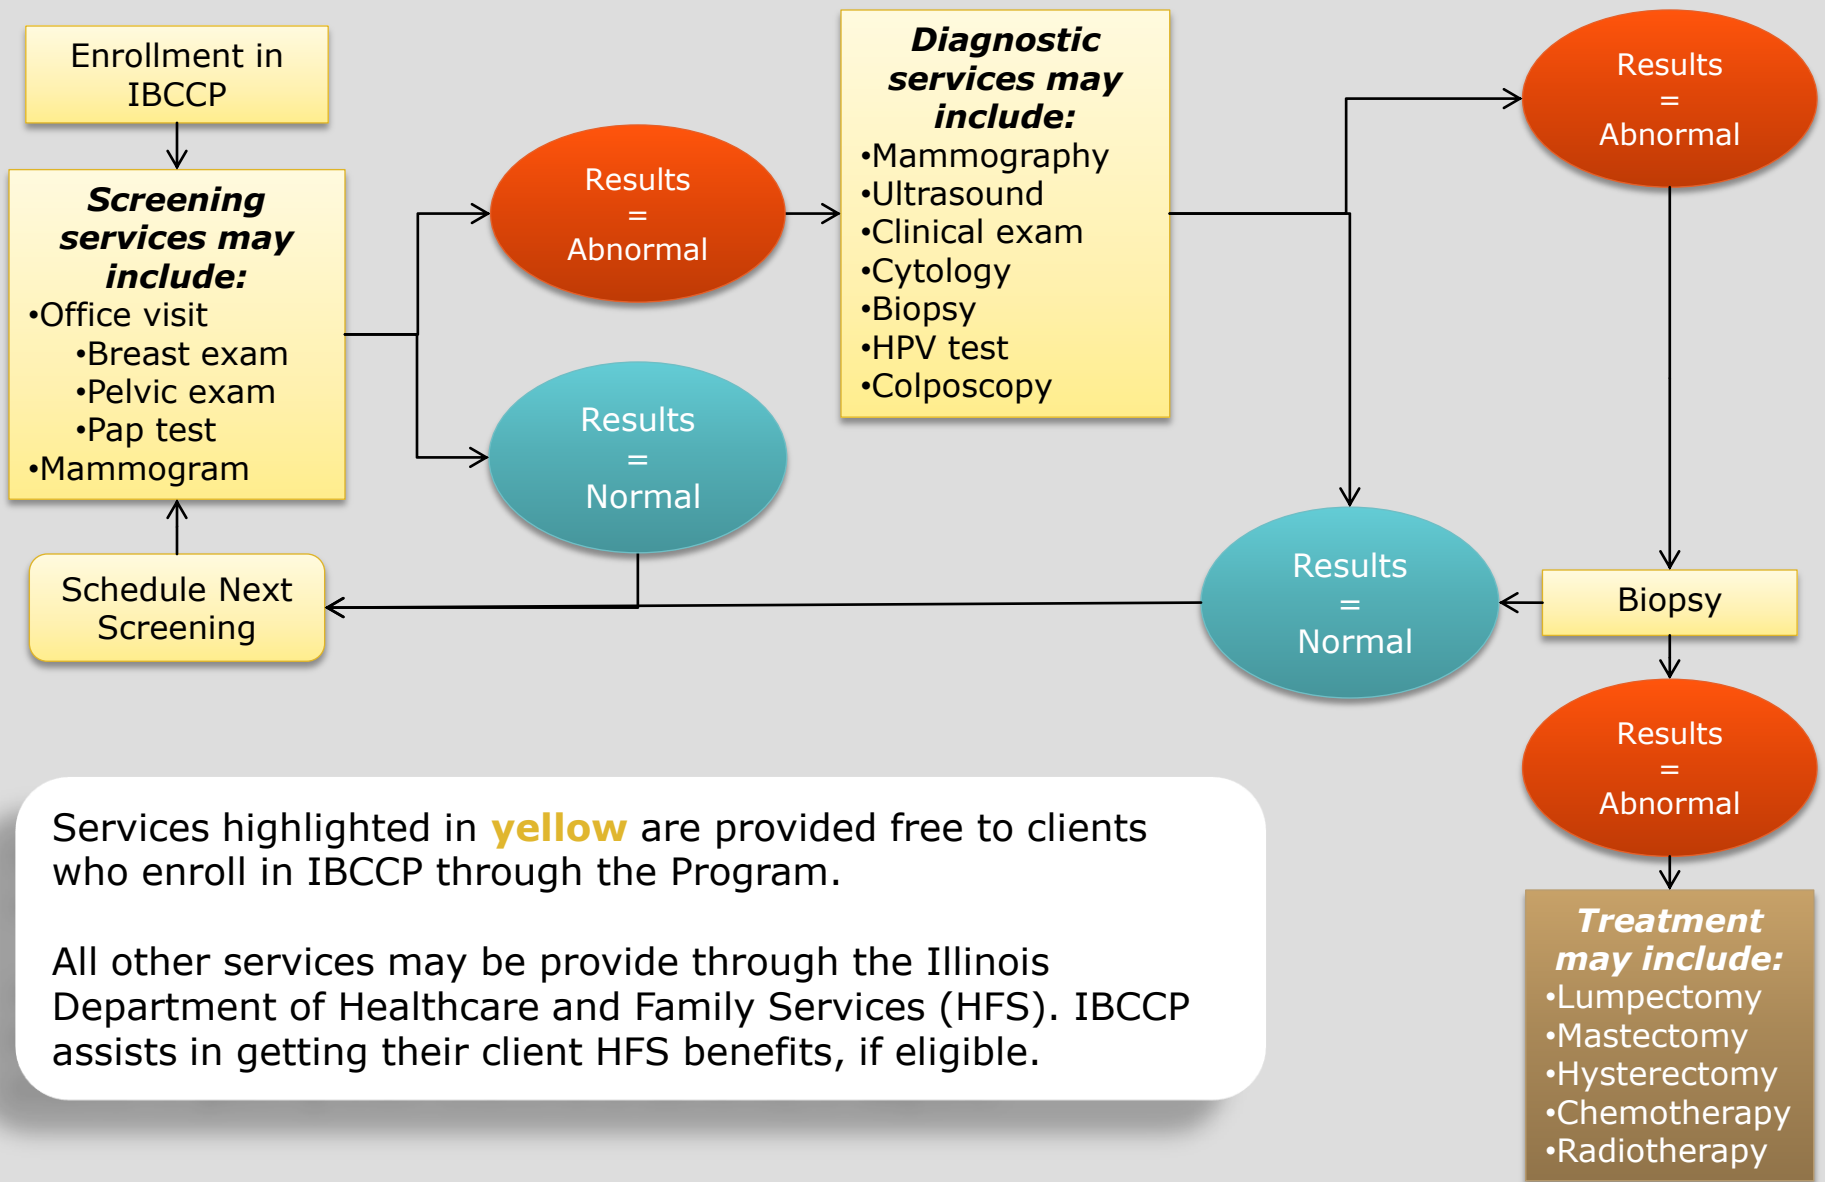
Enrollment in IBCCP

Screening services may include:
•Office visit
•Breast exam
•Pelvic exam
•Pap test
•Mammogram

Schedule Next Screening

Results = Abnormal

Results = Normal

Diagnostic services may include:
•Mammography
•Ultrasound
•Clinical exam
•Cytology
•Biopsy
•HPV test
•Colposcopy

Results = Abnormal

Results = Normal

Biopsy

Results = Abnormal

Treatment may include:
•Lumpectomy
•Mastectomy
•Hysterectomy
•Chemotherapy
•Radiotherapy

Services highlighted in yellow are provided free to clients who enroll in IBCCP through the Program.

All other services may be provide through the Illinois Department of Healthcare and Family Services (HFS). IBCCP assists in getting their client HFS benefits, if eligible.